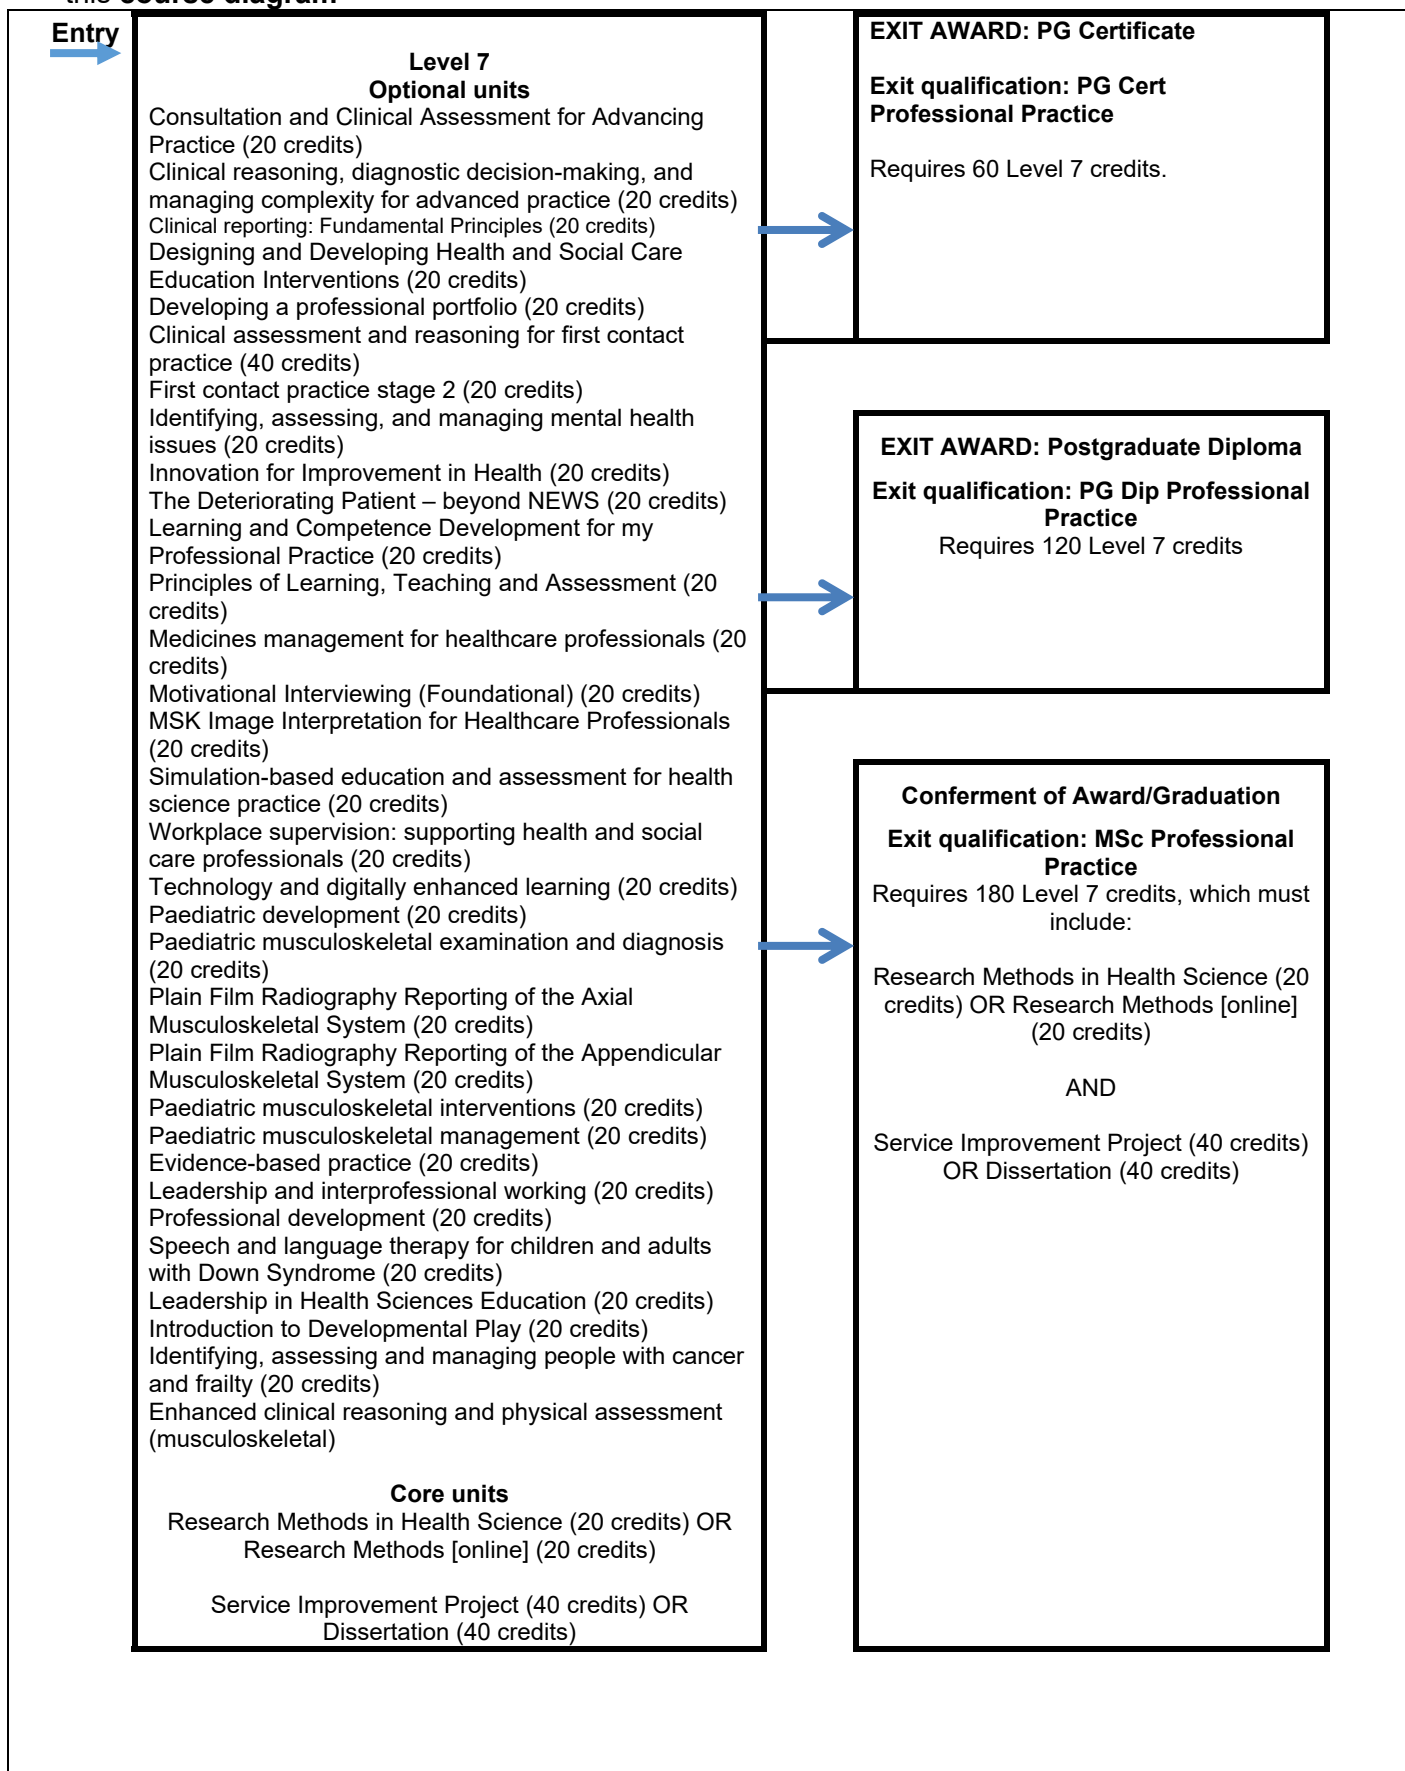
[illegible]

Entry

Level 7
Optional units
Consultation and Clinical Assessment for Advancing Practice (20 credits)
Clinical reasoning, diagnostic decision-making, and managing complexity for advanced practice (20 credits)
Clinical reporting: Fundamental Principles (20 credits)
Designing and Developing Health and Social Care Education Interventions (20 credits)
Developing a professional portfolio (20 credits)
Clinical assessment and reasoning for first contact practice (40 credits)
First contact practice stage 2 (20 credits)
Identifying, assessing, and managing mental health issues (20 credits)
Innovation for Improvement in Health (20 credits)
The Deteriorating Patient – beyond NEWS (20 credits)
Learning and Competence Development for my Professional Practice (20 credits)
Principles of Learning, Teaching and Assessment (20 credits)
Medicines management for healthcare professionals (20 credits)
Motivational Interviewing (Foundational) (20 credits)
MSK Image Interpretation for Healthcare Professionals (20 credits)
Simulation-based education and assessment for health science practice (20 credits)
Workplace supervision: supporting health and social care professionals (20 credits)
Technology and digitally enhanced learning (20 credits)
Paediatric development (20 credits)
Paediatric musculoskeletal examination and diagnosis (20 credits)
Plain Film Radiography Reporting of the Axial Musculoskeletal System (20 credits)
Plain Film Radiography Reporting of the Appendicular Musculoskeletal System (20 credits)
Paediatric musculoskeletal interventions (20 credits)
Paediatric musculoskeletal management (20 credits)
Evidence-based practice (20 credits)
Leadership and interprofessional working (20 credits)
Professional development (20 credits)
Speech and language therapy for children and adults with Down Syndrome (20 credits)
Leadership in Health Sciences Education (20 credits)
Introduction to Developmental Play (20 credits)
Identifying, assessing and managing people with cancer and frailty (20 credits)
Enhanced clinical reasoning and physical assessment (musculoskeletal)

Core units
Research Methods in Health Science (20 credits) OR Research Methods [online] (20 credits)

Service Improvement Project (40 credits) OR Dissertation (40 credits)

EXIT AWARD: PG Certificate

Exit qualification: PG Cert Professional Practice

Requires 60 Level 7 credits.

EXIT AWARD: Postgraduate Diploma

Exit qualification: PG Dip Professional Practice
Requires 120 Level 7 credits

Conferment of Award/Graduation

Exit qualification: MSc Professional Practice
Requires 180 Level 7 credits, which must include:

Research Methods in Health Science (20 credits) OR Research Methods [online] (20 credits)

AND

Service Improvement Project (40 credits) OR Dissertation (40 credits)